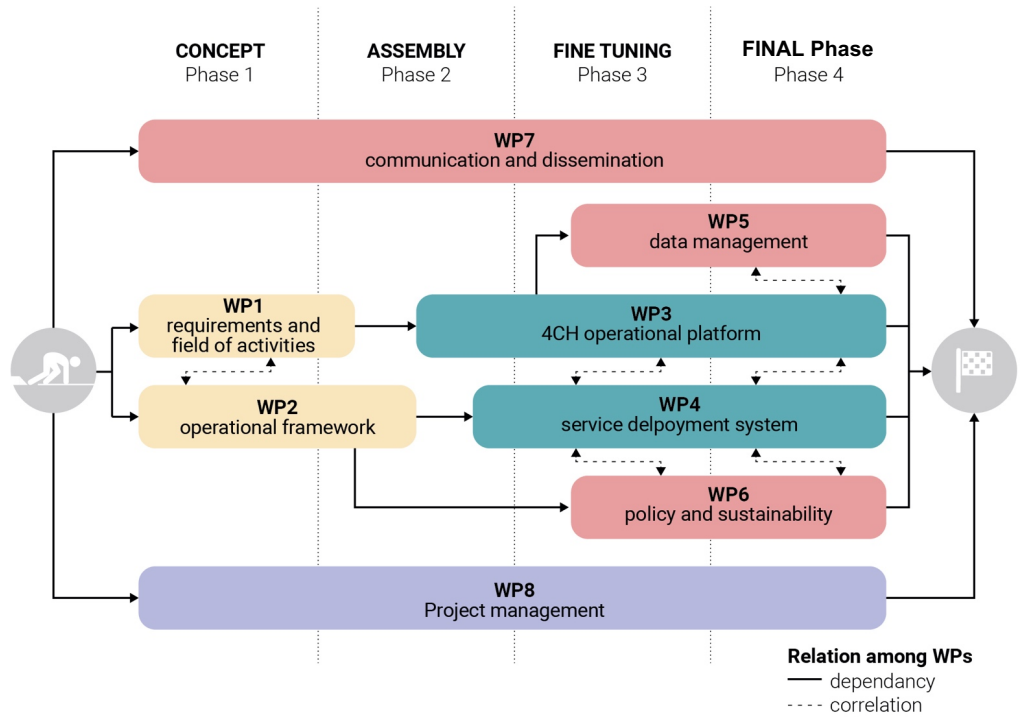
CONCEPT
Phase 1

ASSEMBLY
Phase 2

FINE TUNING
Phase 3

FINAL Phase
Phase 4

WP7
communication and dissemination

WP5
data management

WP1
requirements and field of activities

WP3
4CH operational platform

WP2
operational framework

WP4
service delpoyment system

WP6
policy and sustainability

WP8
Project management

Relation among WPs
dependancy
correlation